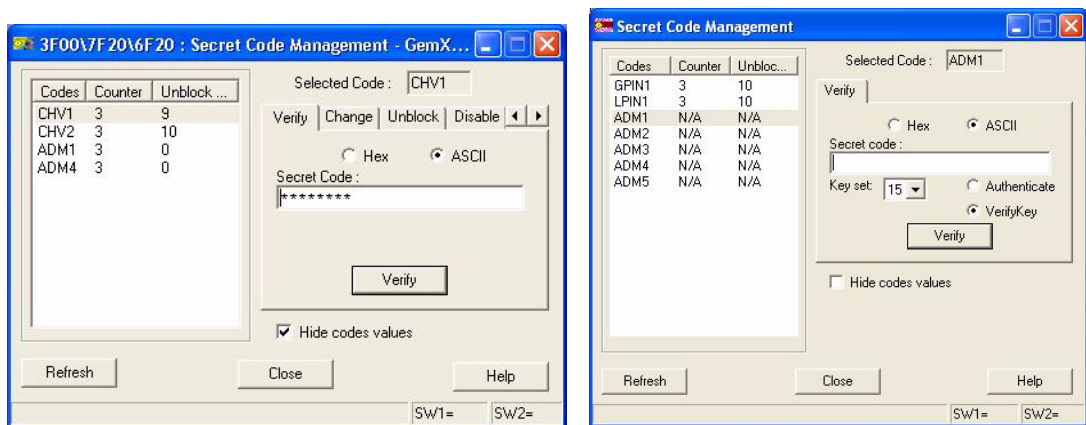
3F00\7F20\6F20 : Secret Code Management - GemX...

| Codes | Counter | Unblock ... |
|---|---|---|
| CHV1 | 3 | 9 |
| CHV2 | 3 | 10 |
| ADM1 | 3 | 0 |
| ADM4 | 3 | 0 |

Selected Code : CHV1

Verify | Change | Unblock | Disable

Hex  ASCII

Secret Code :

********

Verify

Hide codes values

Refresh

Close

Help

SW1=

SW2=

Secret Code Management

| Codes | Counter | Unbloc... |
|---|---|---|
| GPIN1 | 3 | 10 |
| LPIN1 | 3 | 10 |
| ADM1 | N/A | N/A |
| ADM2 | N/A | N/A |
| ADM3 | N/A | N/A |
| ADM4 | N/A | N/A |
| ADM5 | N/A | N/A |

Selected Code : ADM1

Verify

Hex  ASCII

Secret code :

Key set: 15

Authenticate

VerifyKey

Verify

Hide codes values

Refresh

Close

Help

SW1=

SW2=